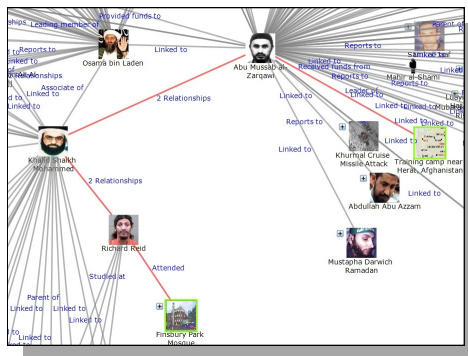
Leading member of
Provided funds to
Reports to
Linked to
Osama bin Laden
Linked to
Abu Mussab al-Zarqawi
Reports to
Samkee ter
Parent of
Relationships
Linked to
Associate of
Linked to
Received funds from
Reports to
Mahir al-Shami
Reports to
Linked to
Leader of
Linked to
Linked to
Linked to
2 Relationships
Linked to
Reports to
Linked to
Linked to
Khalid Shaikh Mohammed
Khurmal Cruise Missile Attack
Training camp near Herat, Afghanistan
Linked to
2 Relationships
Linked to
Abdullah Abu Azzam
Richard Reid
Mustapha Darwich Ramadan
Studied at
Attended
Parent of
Linked to
Linked to
Linked to
Linked to
Finsbury Park Mosque